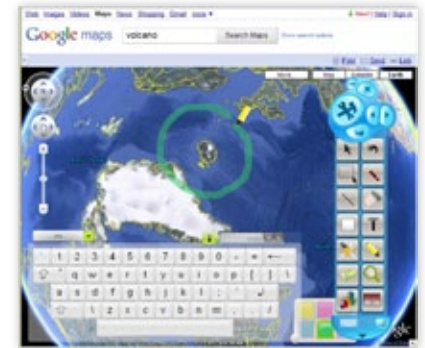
Web Images Videos Maps News Shopping Gmail more ▾

Google maps volcano Search Maps

More... Map Satellite Earth

Print Send Link

1 2 3 4 5 6 7 8 9 0 - = ←
q w e r t y u i o p [ ]
a s d f g h j k l ; '
z x c v b n m , . /